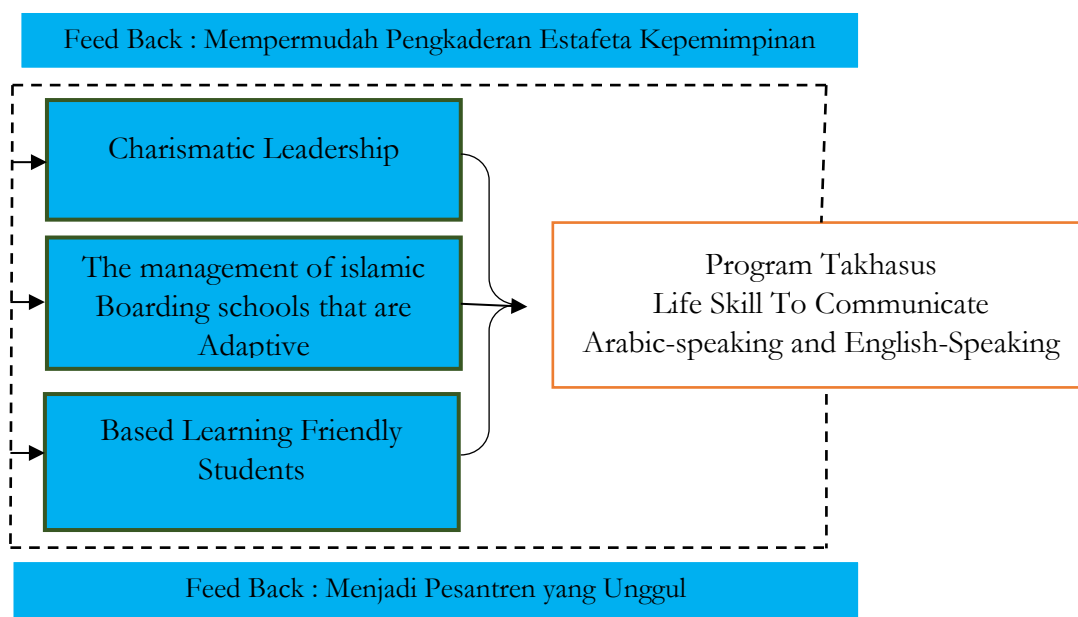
Feed Back : Mempermudah Pengkaderan Estafeta Kepemimpinan

Charismatic Leadership

The management of islamic Boarding schools that are Adaptive

Based Learning Friendly Students

Program Takhasus
Life Skill To Communicate
Arabic-speaking and English-Speaking

Feed Back : Menjadi Pesantren yang Unggul